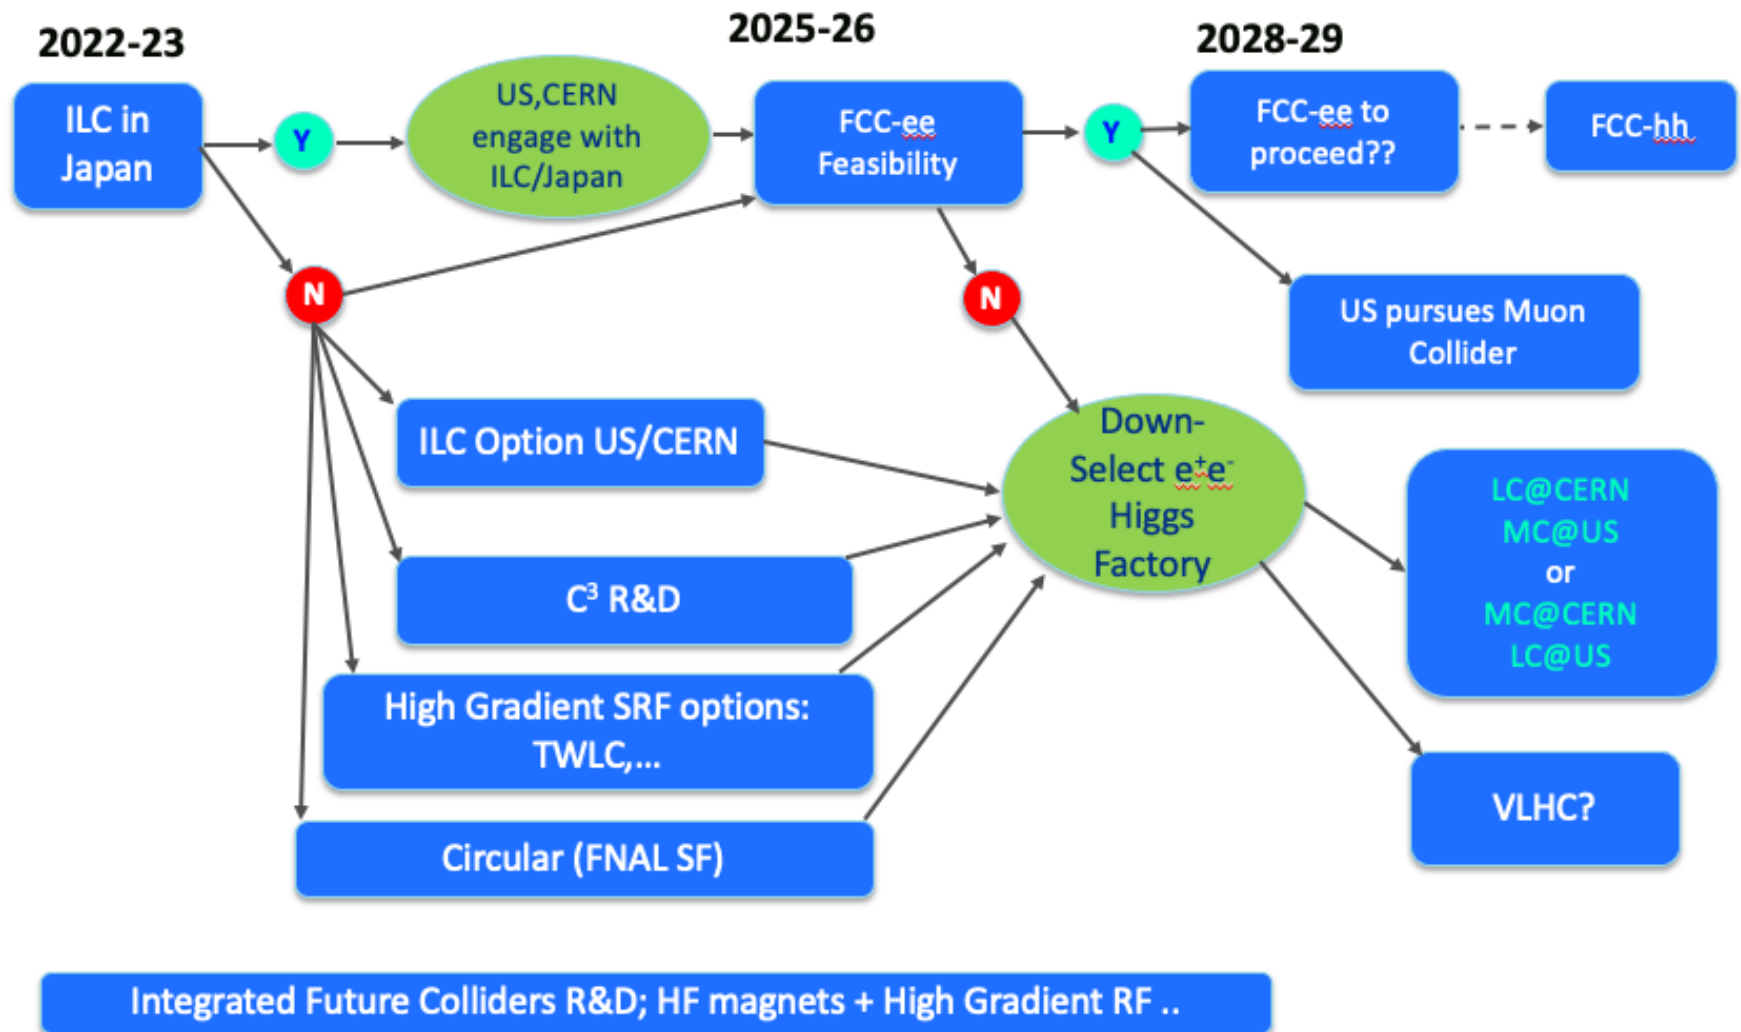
2022-23

2025-26

2028-29

ILC in Japan

Y

US,CERN engage with ILC/Japan

FCC-ee Feasibility

Y

FCC-ee to proceed??

FCC-hh

N

N

US pursues Muon Collider

ILC Option US/CERN

Down-Select $e^+e^-$ Higgs Factory

$C^3$ R&D

LC@CERN
MC@US
or
MC@CERN
LC@US

High Gradient SRF options: TWLC,...

Circular (FNAL SF)

VLHC?

Integrated Future Colliders R&D; HF magnets + High Gradient RF ..